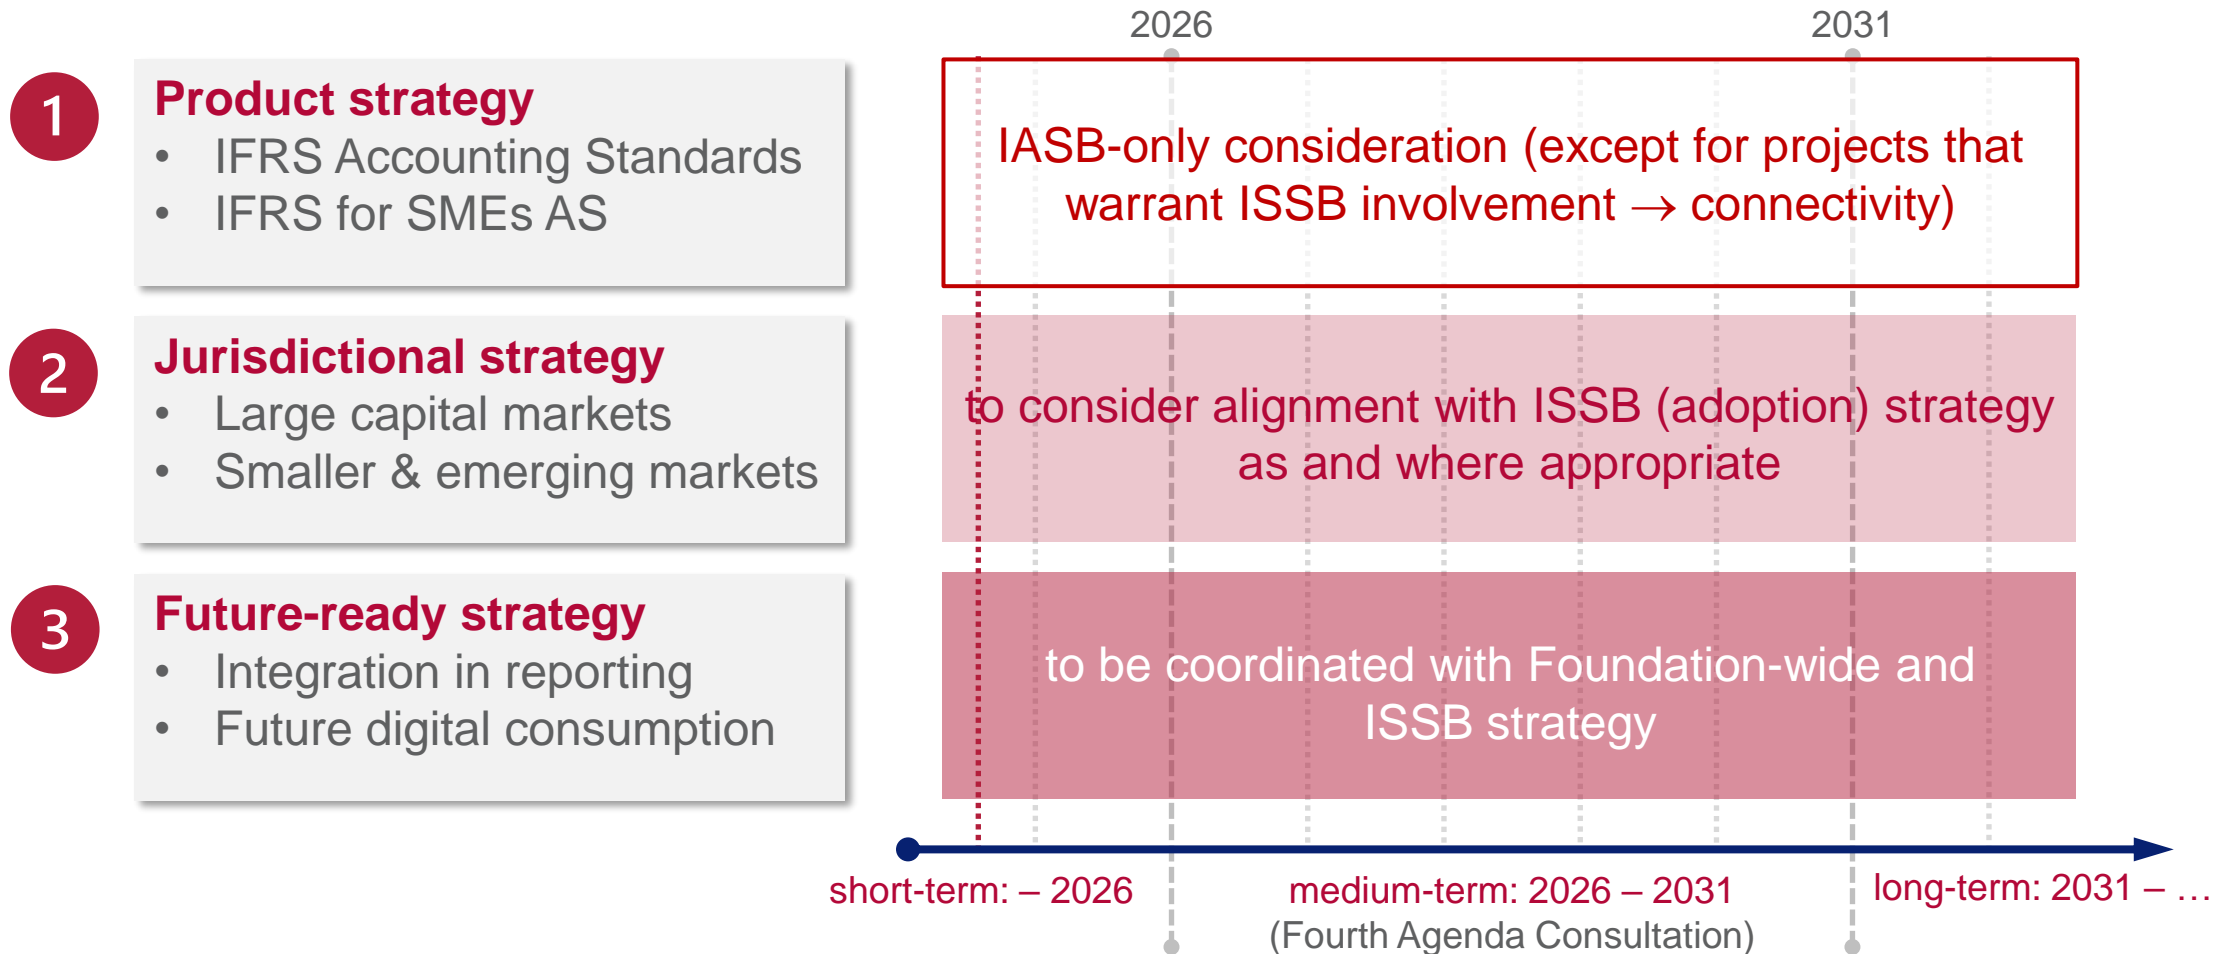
2026

2031

1

Product strategy

- IFRS Accounting Standards
- IFRS for SMEs AS

IASB-only consideration (except for projects that warrant ISSB involvement → connectivity)

2

Jurisdictional strategy

- Large capital markets
- Smaller & emerging markets

to consider alignment with ISSB (adoption) strategy as and where appropriate

3

Future-ready strategy

- Integration in reporting
- Future digital consumption

to be coordinated with Foundation-wide and ISSB strategy

short-term: – 2026

medium-term: 2026 – 2031
(Fourth Agenda Consultation)

long-term: 2031 – …